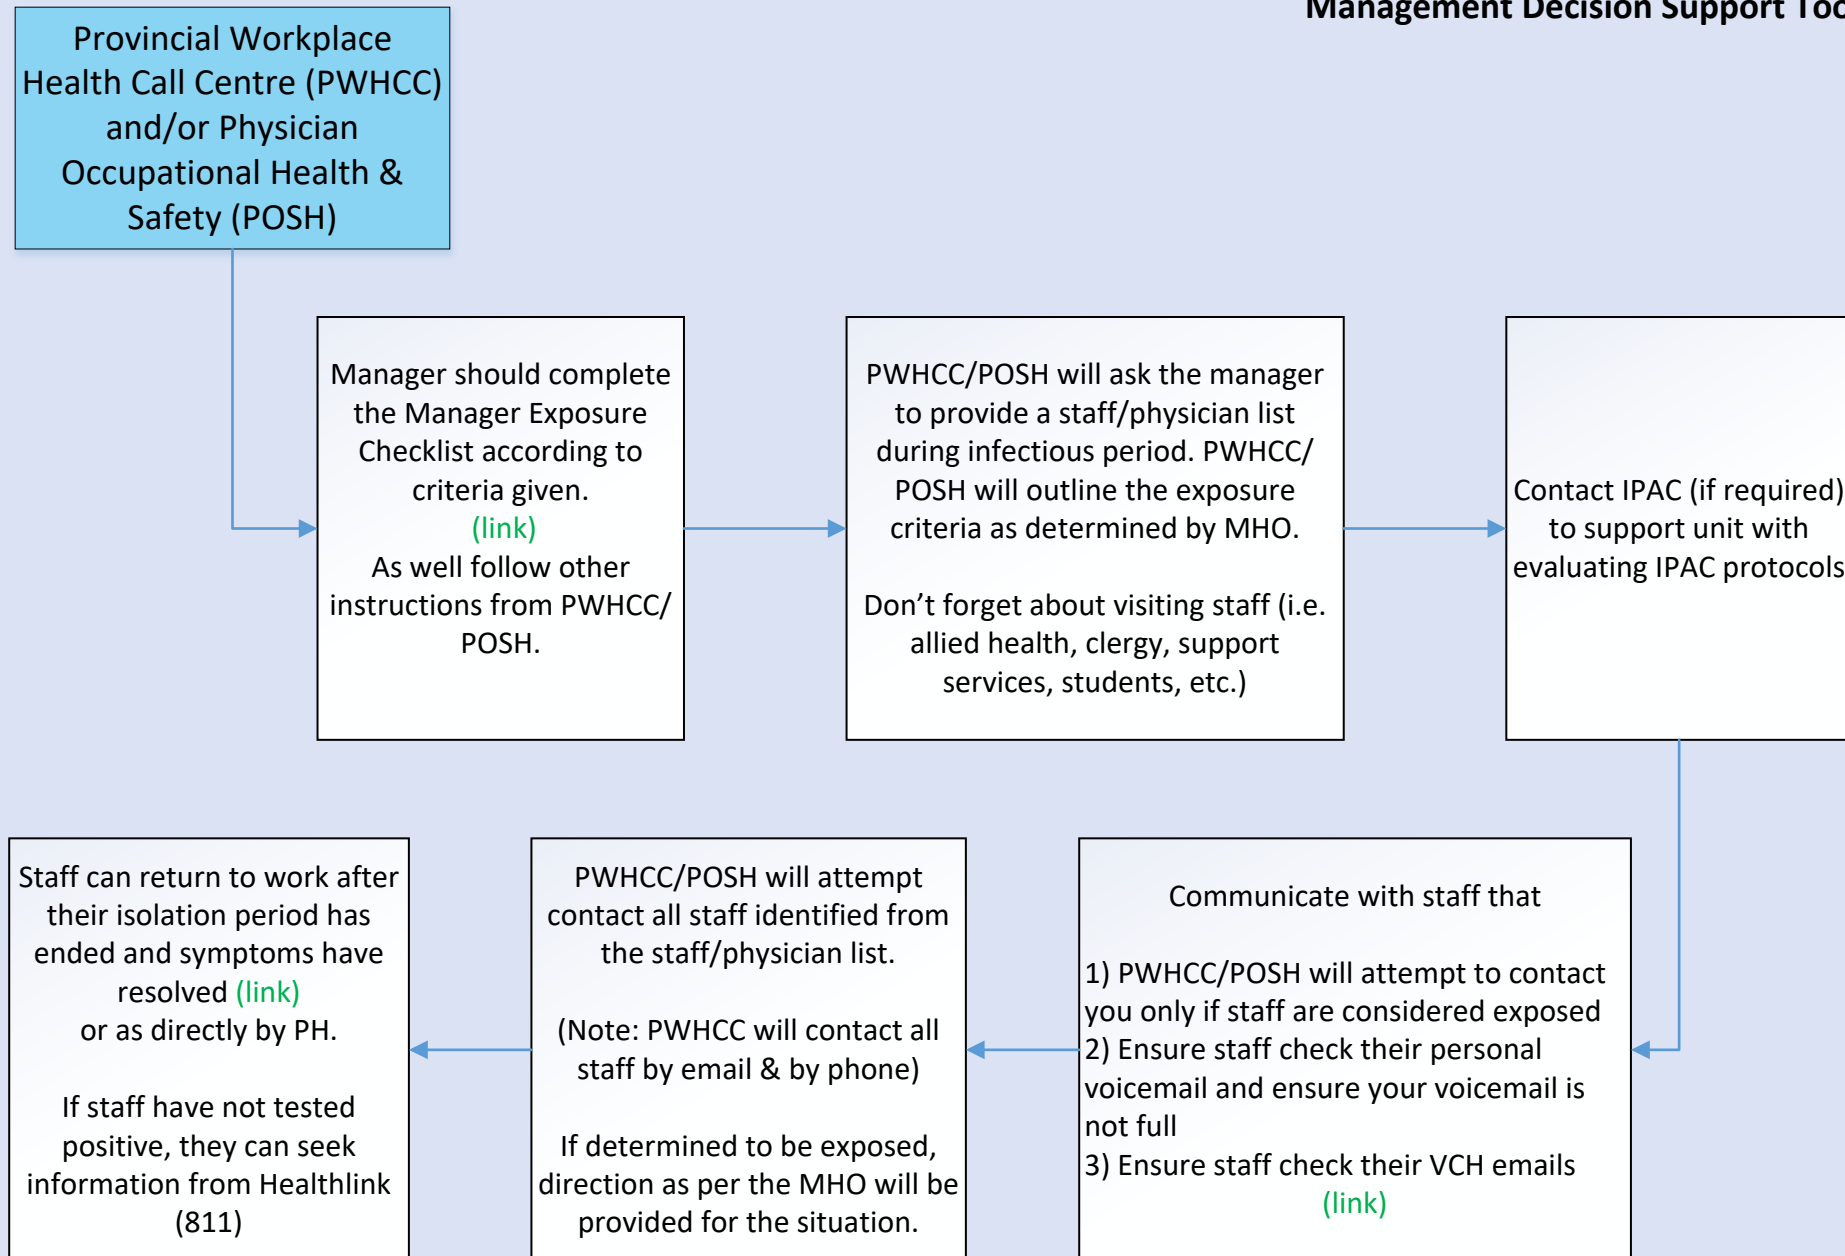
Management Decision Support Too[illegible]

Provincial Workplace Health Call Centre (PWHCC) and/or Physician Occupational Health & Safety (POSH)

Manager should complete the Manager Exposure Checklist according to criteria given.
(link)
As well follow other instructions from PWHCC/ POSH.

PWHCC/POSH will ask the manager to provide a staff/physician list during infectious period. PWHCC/ POSH will outline the exposure criteria as determined by MHO.

Don't forget about visiting staff (i.e. allied health, clergy, support services, students, etc.)

Contact IPAC (if required) to support unit with evaluating IPAC protocols

Communicate with staff that

1) PWHCC/POSH will attempt to contact you only if staff are considered exposed
2) Ensure staff check their personal voicemail and ensure your voicemail is not full
3) Ensure staff check their VCH emails
(link)

PWHCC/POSH will attempt contact all staff identified from the staff/physician list.

(Note: PWHCC will contact all staff by email & by phone)

If determined to be exposed, direction as per the MHO will be provided for the situation.

Staff can return to work after their isolation period has ended and symptoms have resolved (link)
or as directly by PH.

If staff have not tested positive, they can seek information from Healthlink (811)